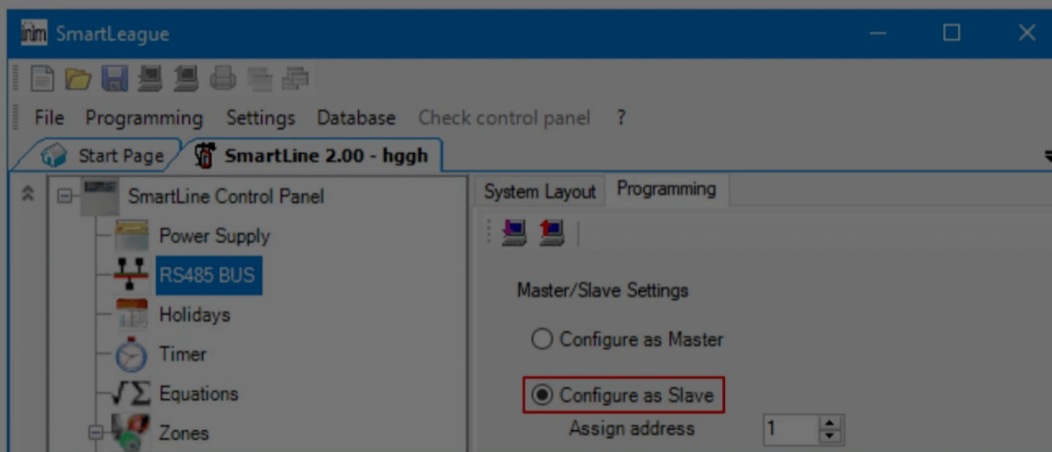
inim SmartLeague

File Programming Settings Database Check control panel ?

Start Page
SmartLine 2.00 - hggh

SmartLine Control Panel
Power Supply
RS485 BUS
Holidays
Timer
Equations
Zones

System Layout
Programming

Master/Slave Settings

Configure as Master

Configure as Slave

Assign address 1